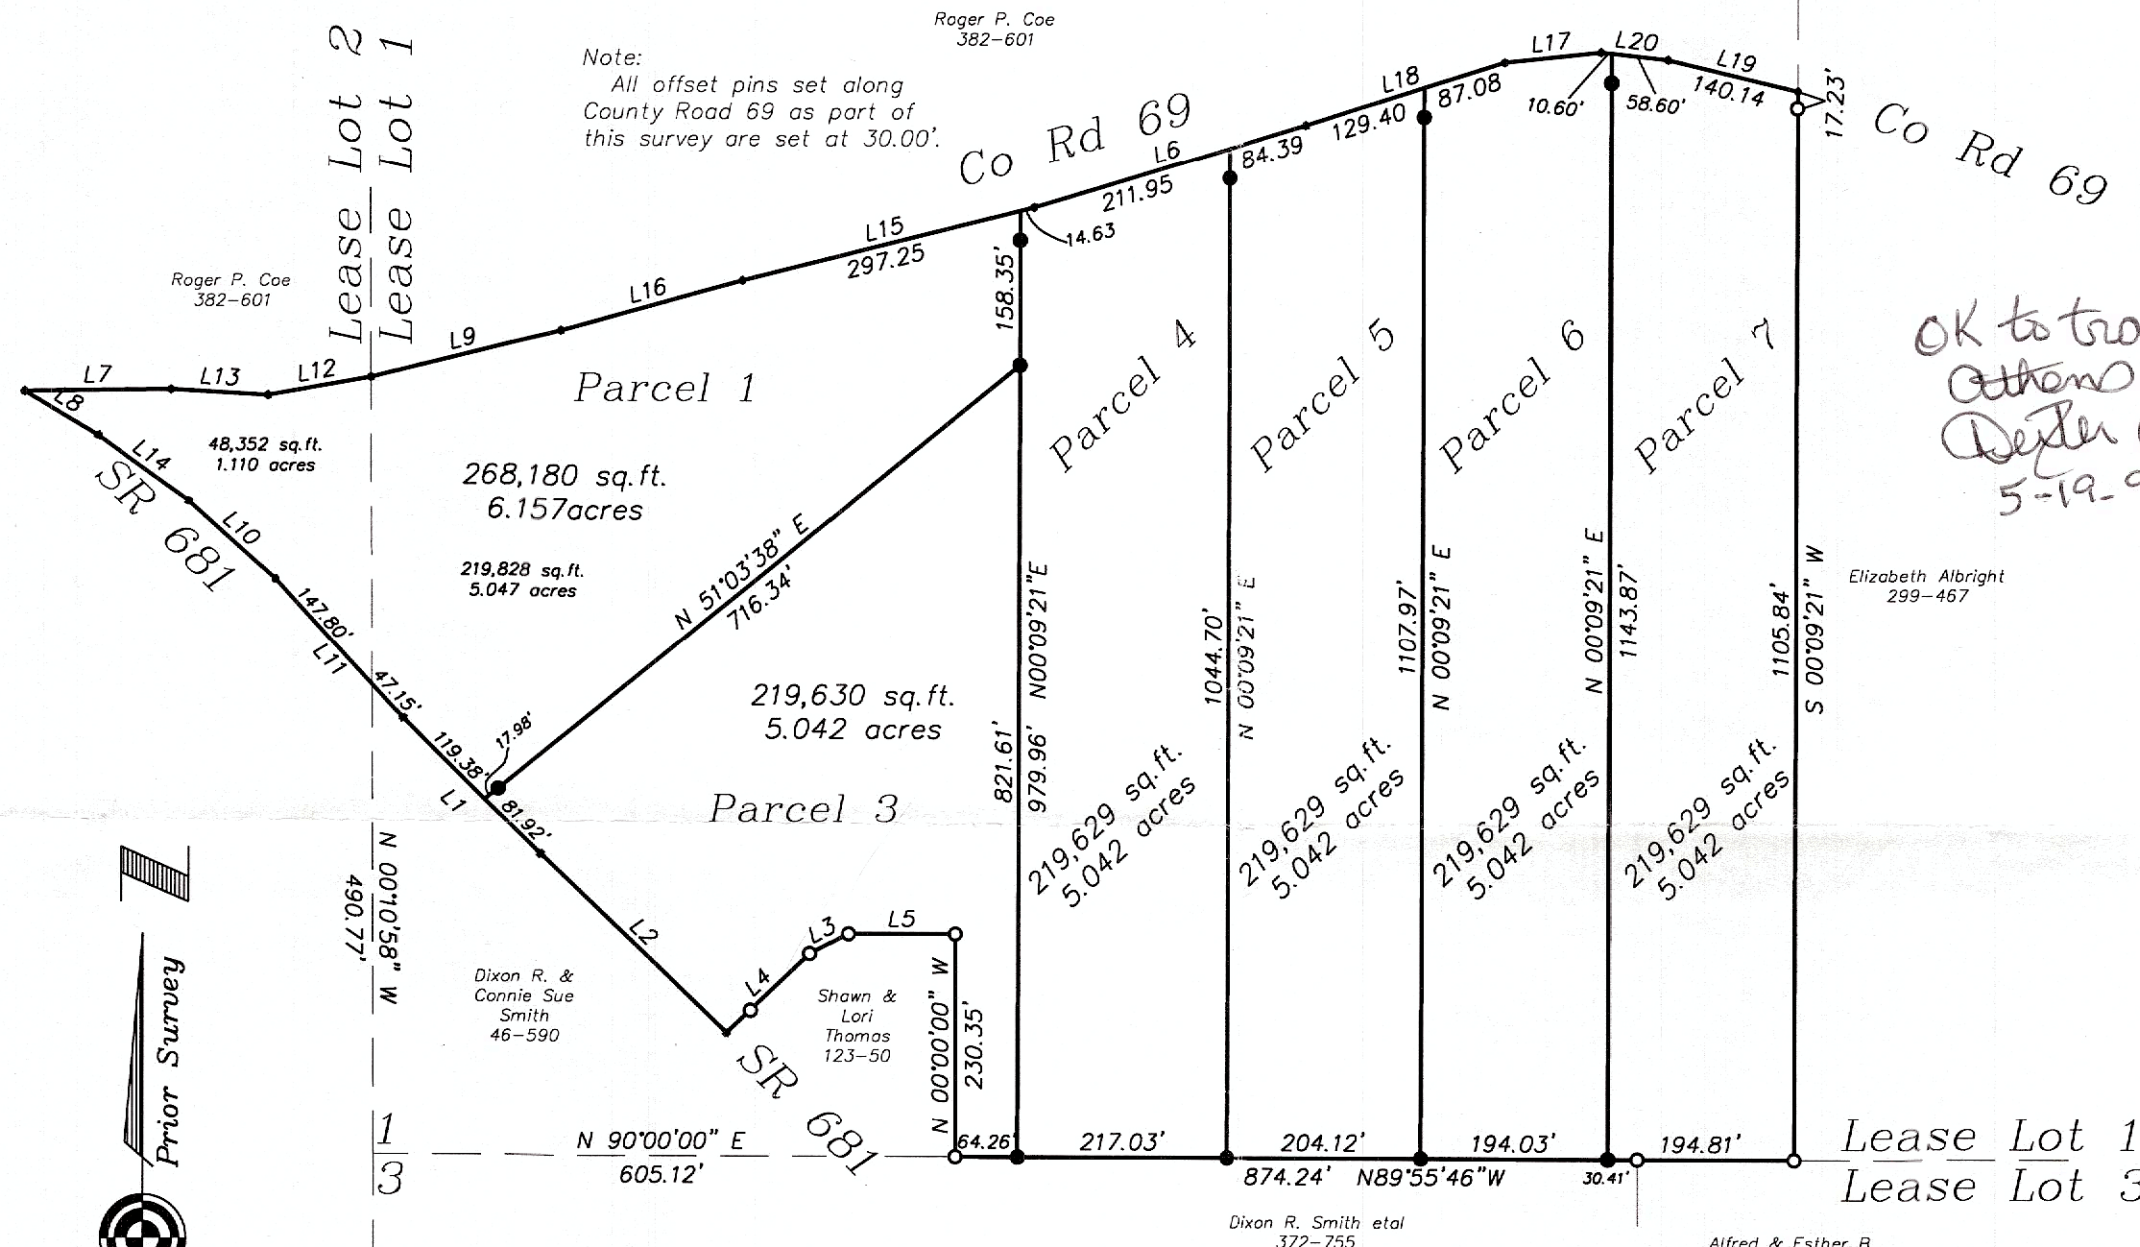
Roger P. Coe
382-601

Note:
All offset pins set along County Road 69 as part of this survey are set at 30.00'.

Lease Lot 2
Lease Lot 1

Co Rd 69

L17 L20 L19 L18 87.08 10.60' 58.60' 140.14 17.23' 84.39 129.40 L6 211.95 14.63 L15 297.25 L16 L9 L12 L13 L7 L8

Co Rd 69

Roger P. Coe
382-601

158.35'

Parcel 1

Parcel 4

Parcel 5

Parcel 6

Parcel 7

OK to tro
Athens
Dexter
5-19-0

48,352 sq.ft.
1.110 acres

268,180 sq.ft.
6.157acres

L14
SR 681
L10

219,828 sq.ft.
5.047 acres

N 51°03'38" E
716.34'

N00°09'21"E 979.96' 821.61'

1044.70' N 00°09'21" E

1107.97' N 00°09'21" E

N 00°09'21" E 1143.87'

1105.84' S 00°09'21" W

Elizabeth Albright
299-467

147.80'
L11
47.15'
119.38'
17.98'

219,630 sq.ft.
5.042 acres

L1
81.92'

Parcel 3

219,629 sq.ft.
5.042 acres

219,629 sq.ft.
5.042 acres

219,629 sq.ft.
5.042 acres

219,629 sq.ft.
5.042 acres

N 00°10'58" W
490.77'

L2
L3 L5
L4

Dixon R. &
Connie Sue
Smith
46-590

Shawn &
Lori
Thomas
123-50

N 00°00'00" W
230.35'

SR 681

Prior Survey

1
3

N 90°00'00" E
605.12'

64.26' 217.03' 204.12' 194.03' 194.81'
874.24' N89°55'46"W 30.41'

Lease Lot 1
Lease Lot 3

Dixon R. Smith etal
372-755

Alfred & Esther B.